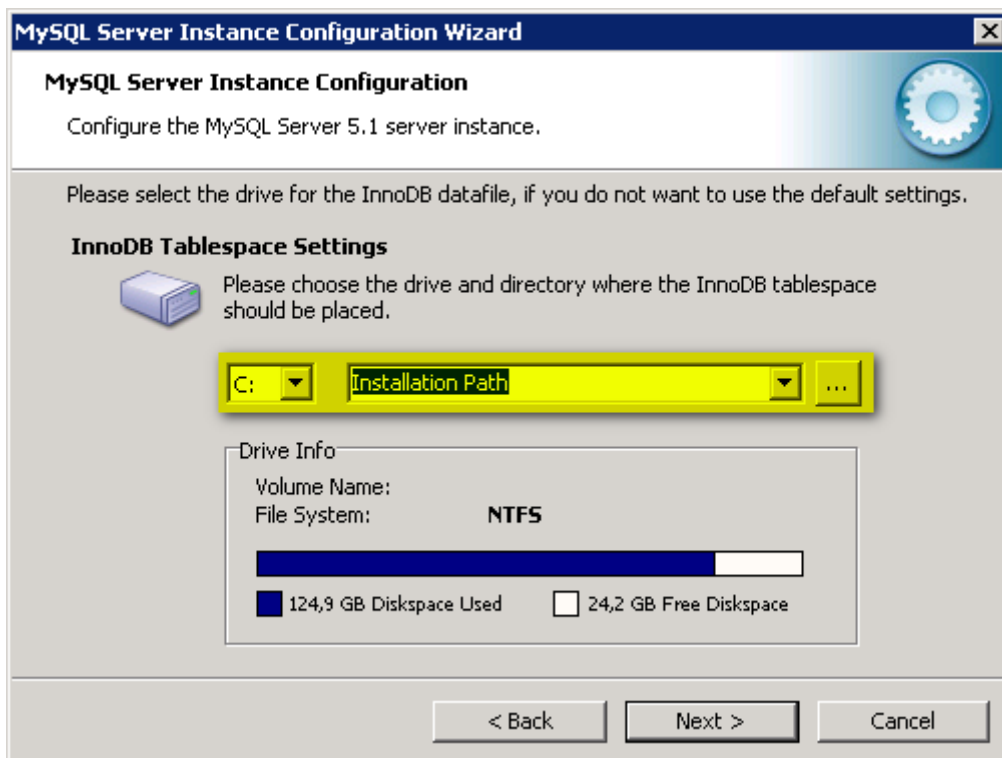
MySQL Server Instance Configuration Wizard

MySQL Server Instance Configuration

Configure the MySQL Server 5.1 server instance.

Please select the drive for the InnoDB datafile, if you do not want to use the default settings.

InnoDB Tablespace Settings

Please choose the drive and directory where the InnoDB tablespace should be placed.

C:

Installation Path

...

Drive Info

Volume Name:

File System: NTFS

124,9 GB Diskspace Used

24,2 GB Free Diskspace

< Back

Next >

Cancel